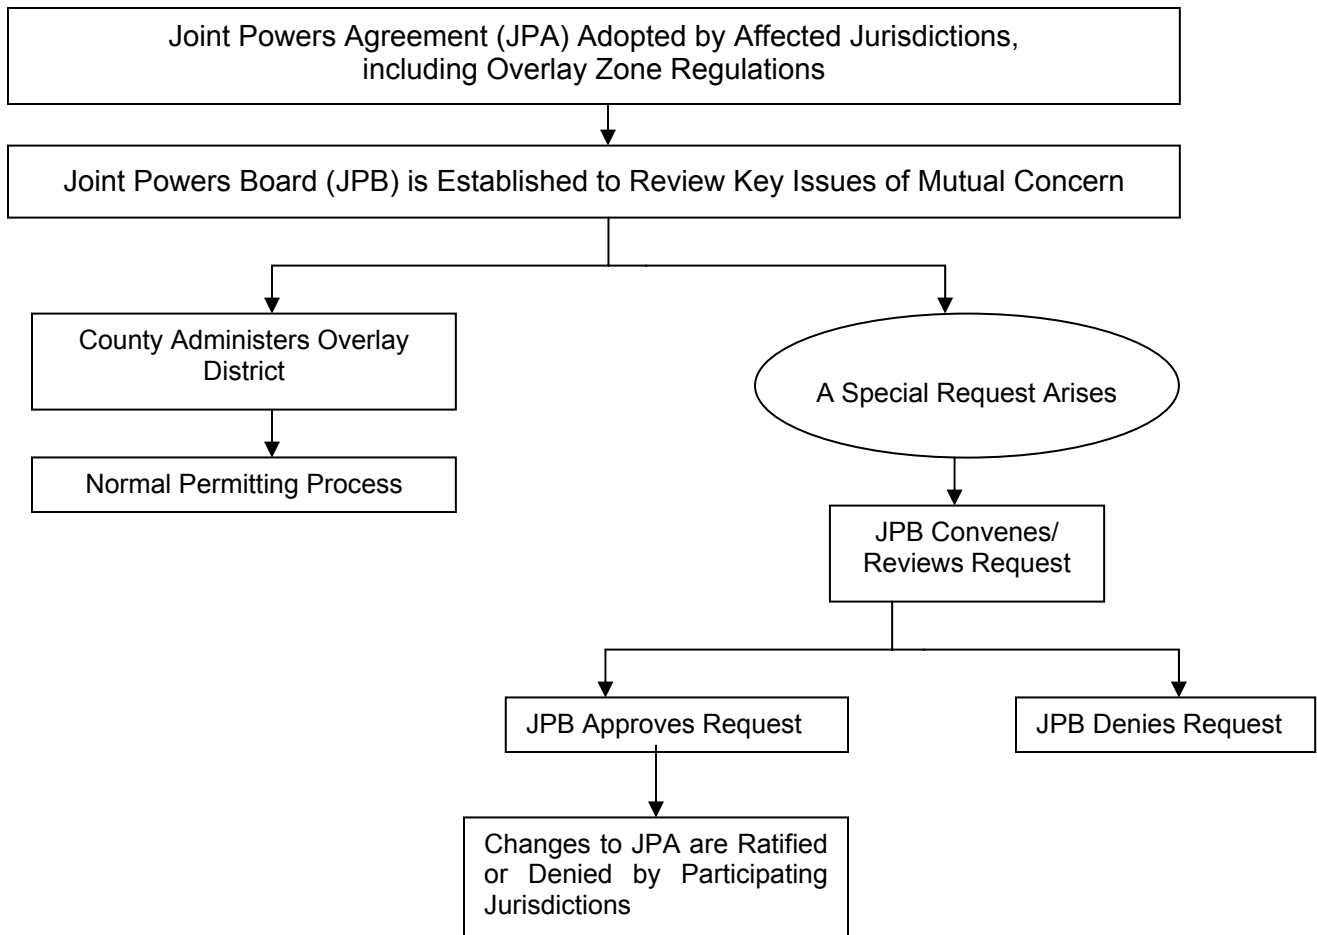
Joint Powers Agreement (JPA) Adopted by Affected Jurisdictions, including Overlay Zone Regulations

Joint Powers Board (JPB) is Established to Review Key Issues of Mutual Concern

County Administers Overlay District

Normal Permitting Process

A Special Request Arises

JPB Convenes/ Reviews Request

JPB Approves Request

JPB Denies Request

Changes to JPA are Ratified or Denied by Participating Jurisdictions